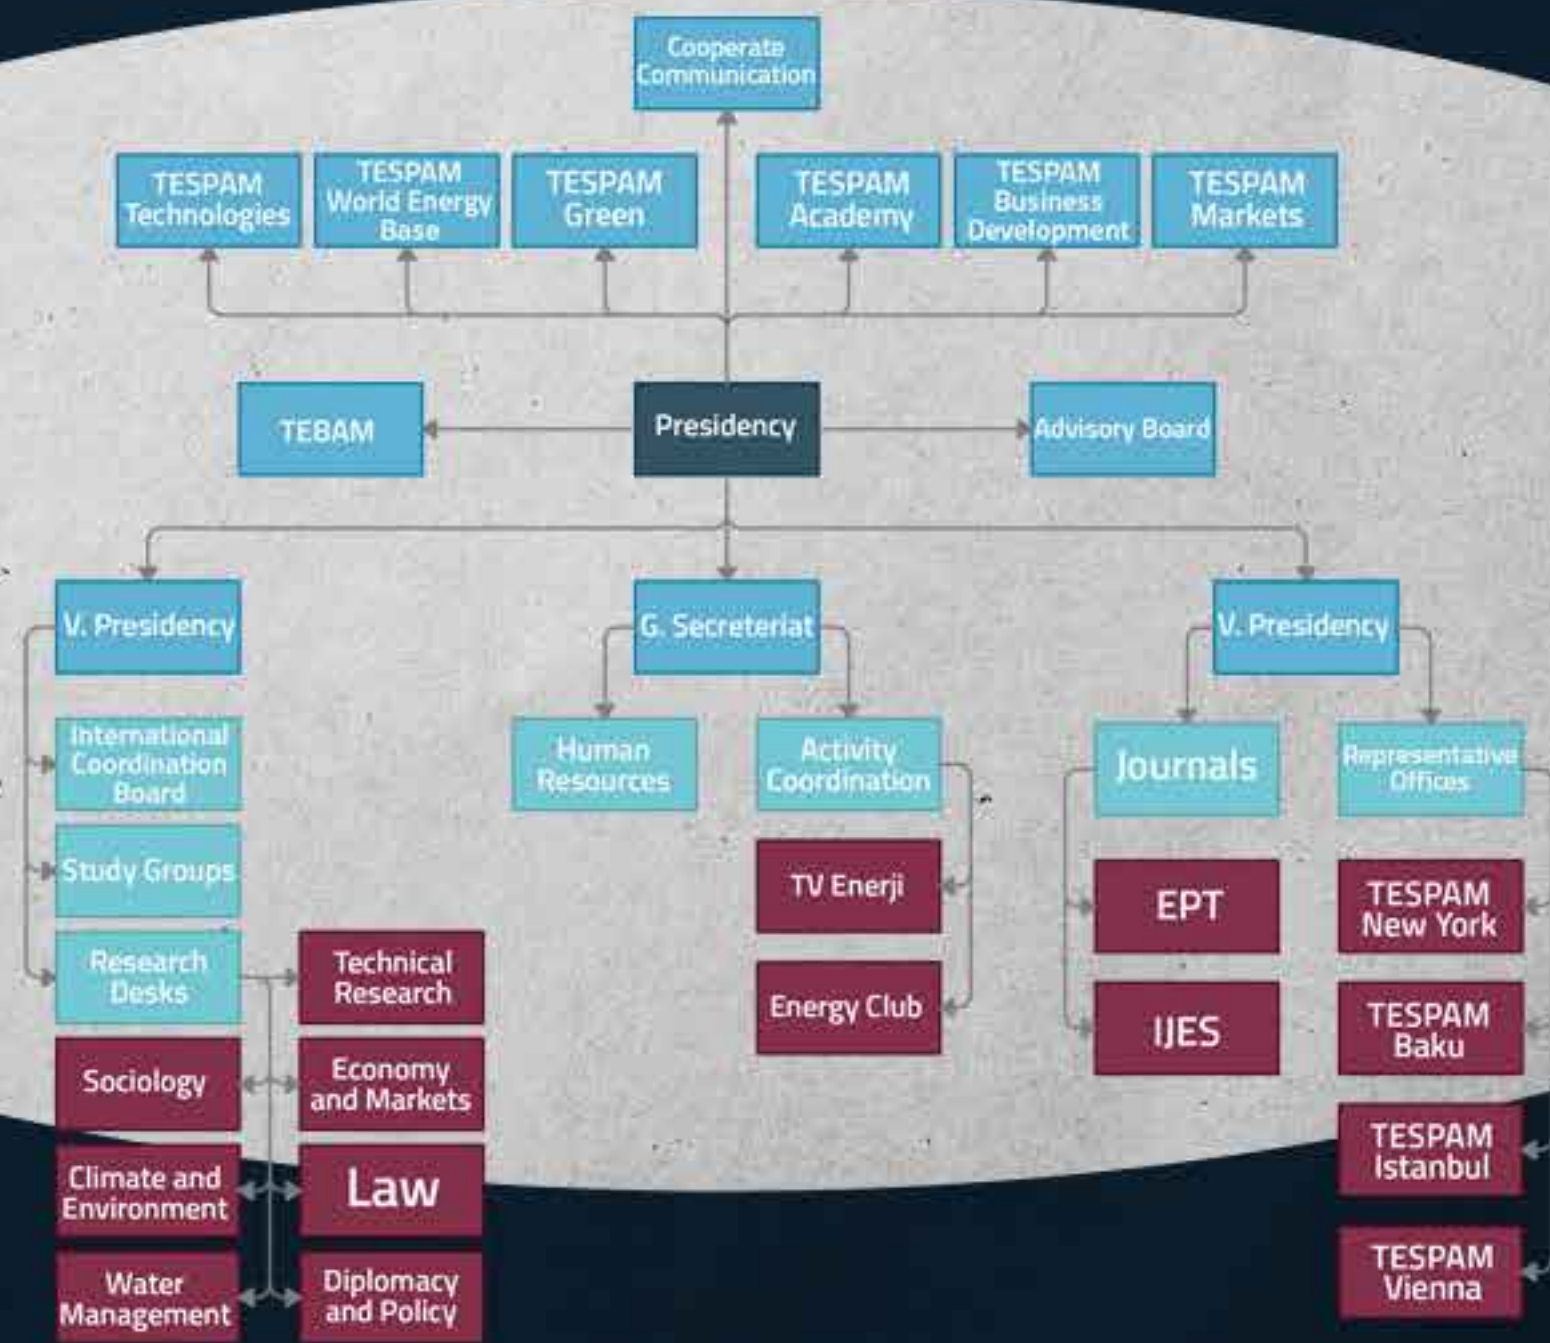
Cooperate Communication

TESPAM Technologies

TESPAM World Energy Base

TESPAM Green

TESPAM Academy

TESPAM Business Development

TESPAM Markets

TEBAM

Presidency

Advisory Board

V. Presidency

G. Secreteriat

V. Presidency

International Coordination Board

Study Groups

Research Desks

Human Resources

Activity Coordination

Journals

Representative Offices

TV Enerji

Energy Club

EPT

IJES

TESPAM New York

TESPAM Baku

TESPAM Istanbul

TESPAM Vienna

Technical Research

Sociology

Economy and Markets

Climate and Environment

Law

Water Management

Diplomacy and Policy